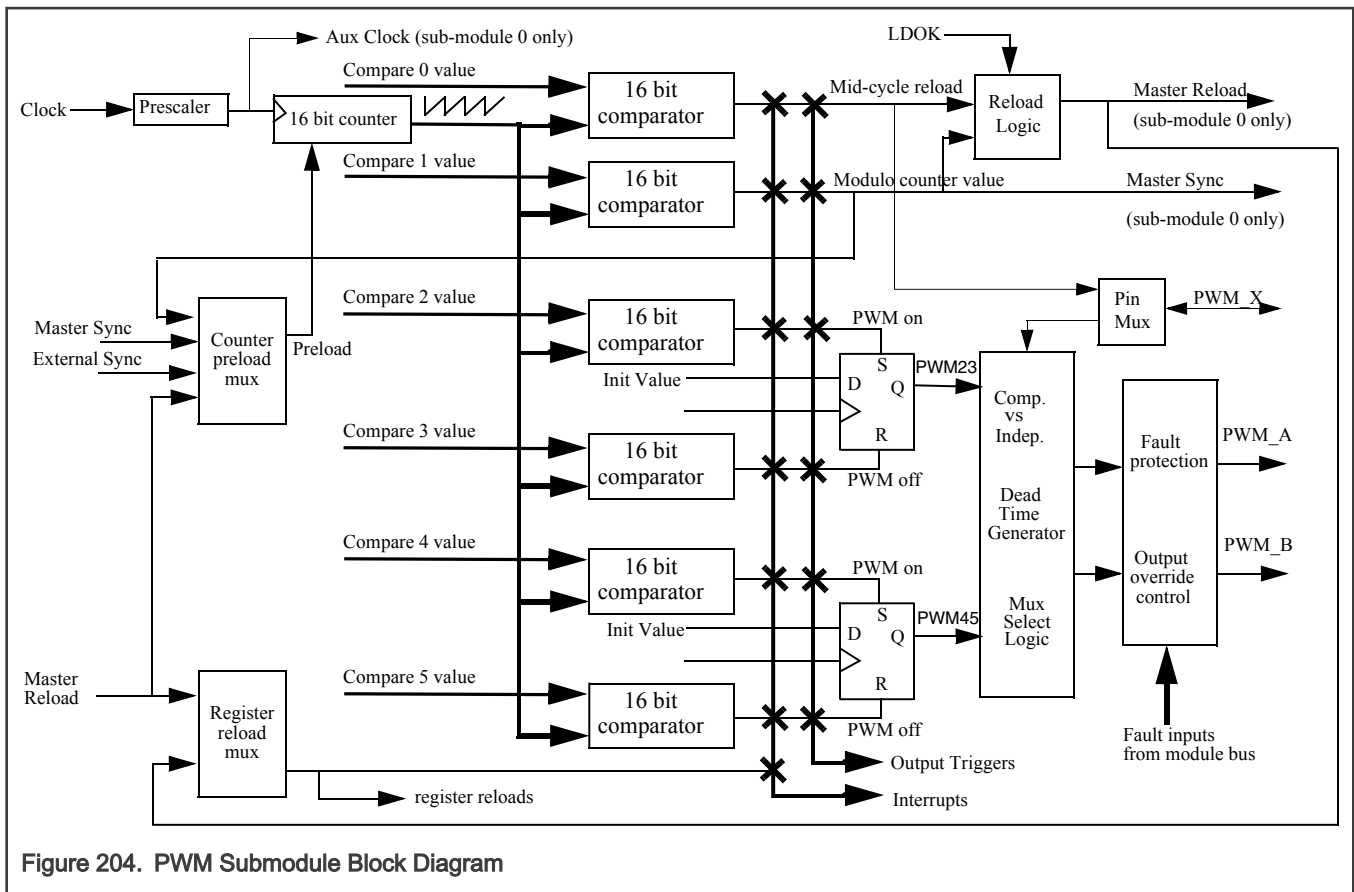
Aux Clock (sub-module 0 only)

LDOK

Compare 0 value

Clock

Prescaler

16 bit counter

16 bit comparator

Mid-cycle reload

Reload Logic

Master Reload

(sub-module 0 only)

Compare 1 value

16 bit comparator

Modulo counter value

Master Sync

(sub-module 0 only)

Compare 2 value

Pin Mux

PWM_X

Master Sync

External Sync

Counter preload mux

Preload

16 bit comparator

PWM on

Init Value

D

S

Q

PWM23

R

Comp. vs Indep.

Compare 3 value

16 bit comparator

PWM off

Fault protection

PWM_A

Dead Time Generator

Compare 4 value

16 bit comparator

PWM on

Output override control

PWM_B

Init Value

D

S

Q

PWM45

R

Mux Select Logic

Master Reload

Register reload mux

Compare 5 value

16 bit comparator

PWM off

Fault inputs from module bus

Output Triggers

register reloads

Interrupts

Figure 204. PWM Submodule Block Diagram